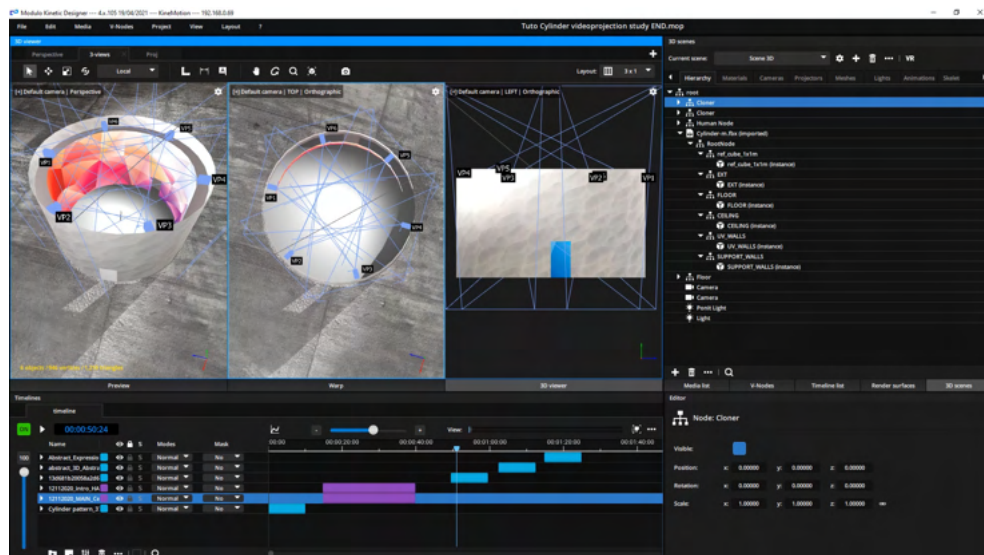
Modulo Kinetic Designer — 4.x.105 19/04/2021 — KineMotion — 192.168.0.69

Tuto Cylinder videoprojection study END.mop

File Edit Media V-Nodes Project View Layout ?

3D viewer

Perspective 3-views Proj

Local

Layout 3 x 1

[+] Default camera | Perspective

[+] Default camera | TOP | Orthographic

[+] Default camera | LEFT | Orthographic

VP1 VP2 VP3 VP4 VP5

VP1 VP2 VP3 VP4 VP5 VP6

VP4 VP5 VP3 VP2 VP1

Preview Warp 3D viewer

3D scenes

Current scene: Scene 3D VR

Hierarchy Materials Cameras Projectors Meshes Lights Animations Sketches

root
Cloner
Cloner
Human Node
Cylinder-m.fbx (imported)
RootNode
ref_cube_1x1m
ref_cube_1x1m (instance)
EXT
EXT (instance)
FLOOR
FLOOR (instance)
CEILING
CEILING (instance)
UV_WALLS
UV_WALLS (instance)
SUPPORT_WALLS
SUPPORT_WALLS (instance)
Floor
Camera
Camera
Point Light
Light

Media list V-Nodes Timeline list Render surfaces 3D scenes

Editor

Node: Cloner

Visible:

Position: x: 0.00000 y: 0.00000 z: 0.00000
Rotation: x: 0.00000 y: 0.00000 z: 0.00000
Scale: x: 1.00000 y: 1.00000 z: 1.00000

Timelines

timeline

ON 00:00:50:24

View:

Name Modes Mask

Abstract_Expressio Normal No
abstract_3D_Abstra Normal No
13d581b20058a2d0 Normal No
12112020_intro_FA Normal No
12112020_MAIN_Co Normal No
Cylinder pattern_3 Normal No

00:00 00:00:20:00 00:00:40:00 00:01:00:00 00:01:20:00 00:01:40:00

100